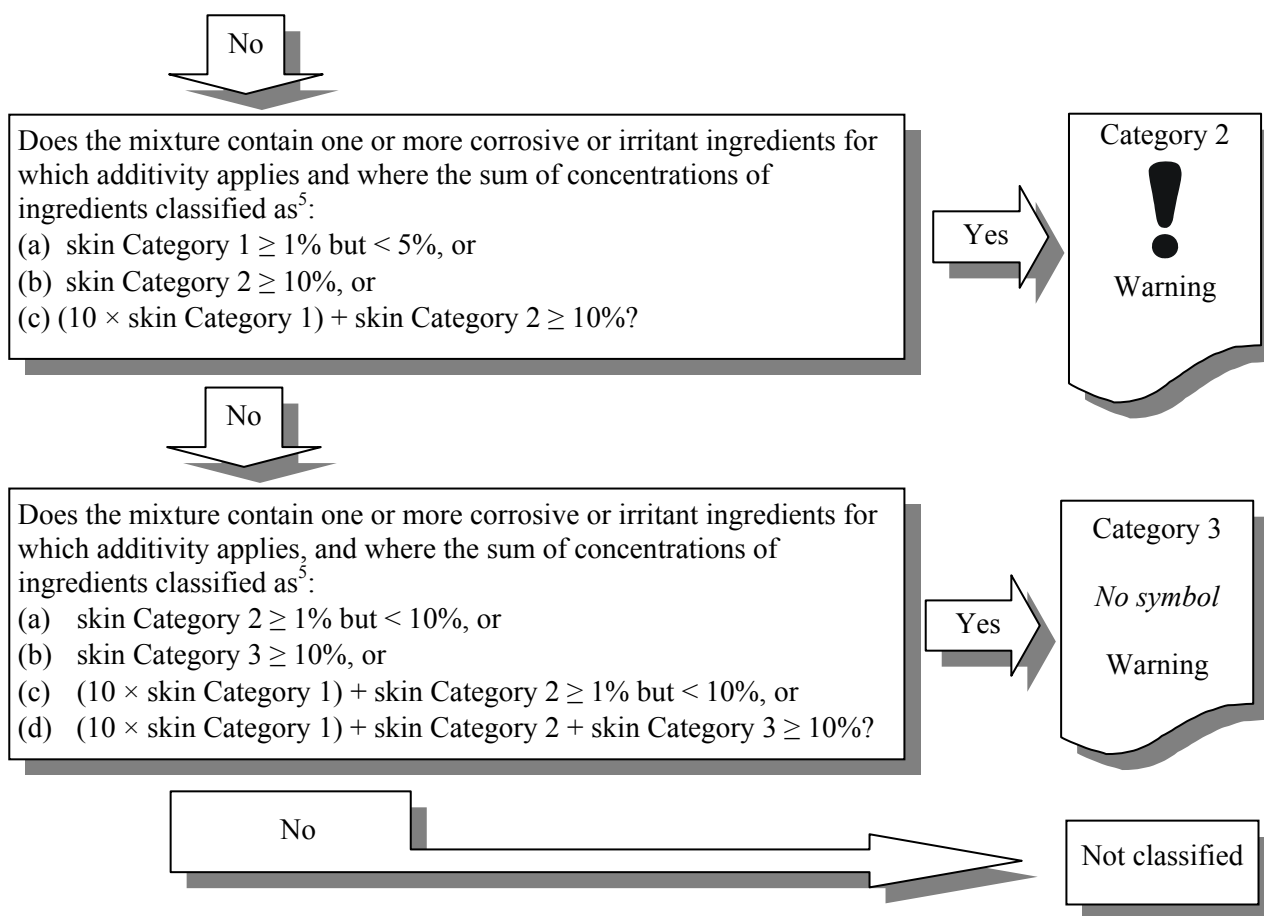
No

Does the mixture contain one or more corrosive or irritant ingredients for which additivity applies and where the sum of concentrations of ingredients classified as$^5$:
(a) skin Category 1 $\geq 1\%$ but $< 5\%$, or
(b) skin Category 2 $\geq 10\%$, or
(c) (10 × skin Category 1) + skin Category 2 $\geq 10\%$?

Yes

Category 2

Warning

No

Does the mixture contain one or more corrosive or irritant ingredients for which additivity applies, and where the sum of concentrations of ingredients classified as$^5$:
(a) skin Category 2 $\geq 1\%$ but $< 10\%$, or
(b) skin Category 3 $\geq 10\%$, or
(c) (10 × skin Category 1) + skin Category 2 $\geq 1\%$ but $< 10\%$, or
(d) (10 × skin Category 1) + skin Category 2 + skin Category 3 $\geq 10\%$?

Yes

Category 3

*No symbol*

Warning

No

Not classified